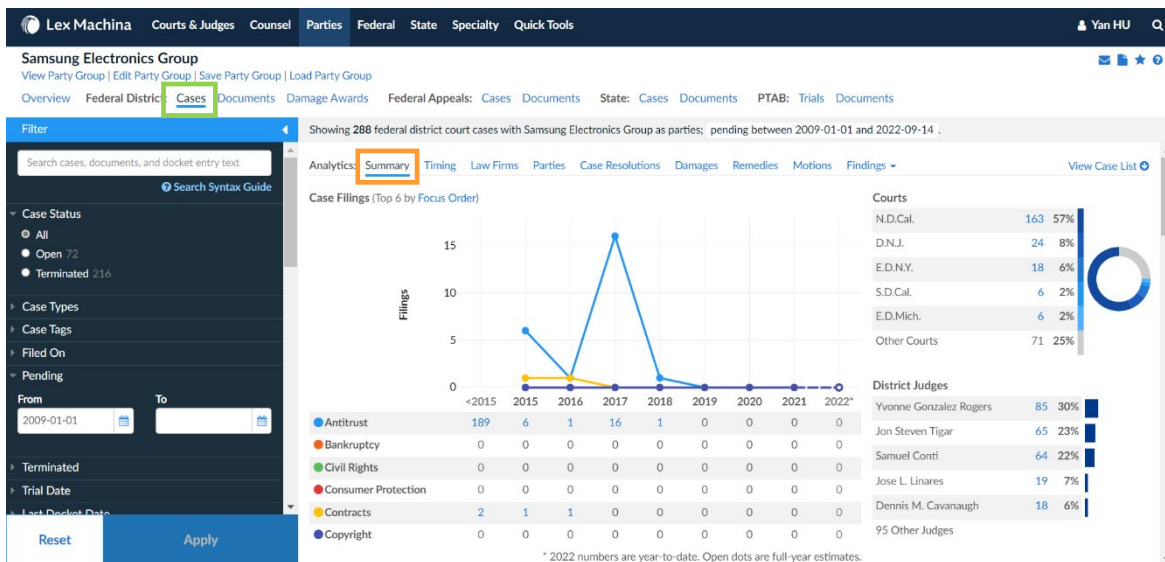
Lex Machina Courts & Judges Counsel Parties Federal State Specialty Quick Tools

Yan HU

Samsung Electronics Group

View Party Group | Edit Party Group | Save Party Group | Load Party Group

Overview Federal District: Cases Documents Damage Awards Federal Appeals: Cases Documents State: Cases Documents PTAB: Trials Documents

Filter

Search cases, documents, and docket entry text

Search Syntax Guide

Case Status
All
Open 72
Terminated 216

Case Types
Case Tags
Filed On
Pending
From To
2009-01-01

Terminated
Trial Date
Last Docket Date

Reset Apply

Showing 288 federal district court cases with Samsung Electronics Group as parties; pending between 2009-01-01 and 2022-09-14 .

Analytics: Summary Timing Law Firms Parties Case Resolutions Damages Remedies Motions Findings

View Case List

Case Filings (Top 6 by Focus Order)

Filings

15
10
5
0

| | <2015 | 2015 | 2016 | 2017 | 2018 | 2019 | 2020 | 2021 | 2022* |
|---|---|---|---|---|---|---|---|---|---|
| Antitrust | 189 | 6 | 1 | 16 | 1 | 0 | 0 | 0 | 0 |
| Bankruptcy | 0 | 0 | 0 | 0 | 0 | 0 | 0 | 0 | 0 |
| Civil Rights | 0 | 0 | 0 | 0 | 0 | 0 | 0 | 0 | 0 |
| Consumer Protection | 0 | 0 | 0 | 0 | 0 | 0 | 0 | 0 | 0 |
| Contracts | 2 | 1 | 1 | 0 | 0 | 0 | 0 | 0 | 0 |
| Copyright | 0 | 0 | 0 | 0 | 0 | 0 | 0 | 0 | 0 |

* 2022 numbers are year-to-date. Open dots are full-year estimates.

Courts

| | | |
|---|---|---|
| N.D.Cal. | 163 | 57% |
| D.N.J. | 24 | 8% |
| E.D.N.Y. | 18 | 6% |
| S.D.Cal. | 6 | 2% |
| E.D.Mich. | 6 | 2% |
| Other Courts | 71 | 25% |

District Judges

| | | |
|---|---|---|
| Yvonne Gonzalez Rogers | 85 | 30% |
| Jon Steven Tigar | 65 | 23% |
| Samuel Conti | 64 | 22% |
| Jose L. Linares | 19 | 7% |
| Dennis M. Cavanaugh | 18 | 6% |
| 95 Other Judges | | |